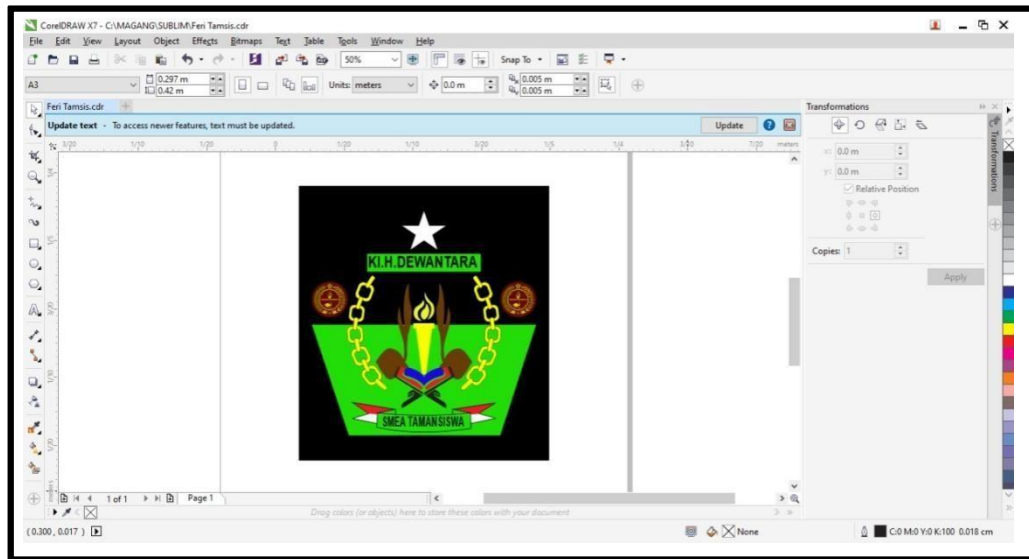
CorelDRAW X7 - C:\MAGANG\SUBLIM\Feri Tamsis.cdr

File Edit View Layout Object Effects Bitmaps Text Table Tools Window Help

50%

Snap To

A3

0.297 m
0.42 m

Units: meters

0.0 m

0.005 m
0.005 m

Feri Tamsis.cdr

Update text - To access newer features, text must be updated.

Update

KI.H.DEWANTARA

SMEA TAMANSISWA

Transformations

x: 0.0 m

y: 0.0 m

Relative Position

Copies: 1

Apply

Transformations

1 of 1

Page 1

Drag colors (or objects) here to store these colors with your document

(0.300, 0.017)

None

C:0 M:0 Y:0 K:100 0.018 cm